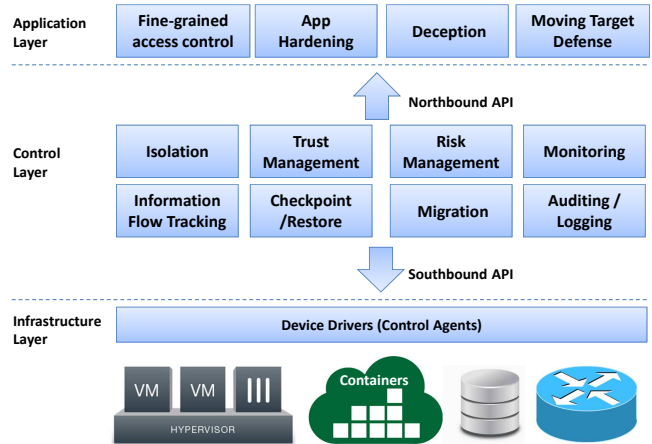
Application Layer

Fine-grained access control

App Hardening

Deception

Moving Target Defense

Northbound API

Control Layer

Isolation

Trust Management

Risk Management

Monitoring

Information Flow Tracking

Checkpoint /Restore

Migration

Auditing / Logging

Southbound API

Infrastructure Layer

Device Drivers (Control Agents)

VM

VM

HYPERVISOR

Containers